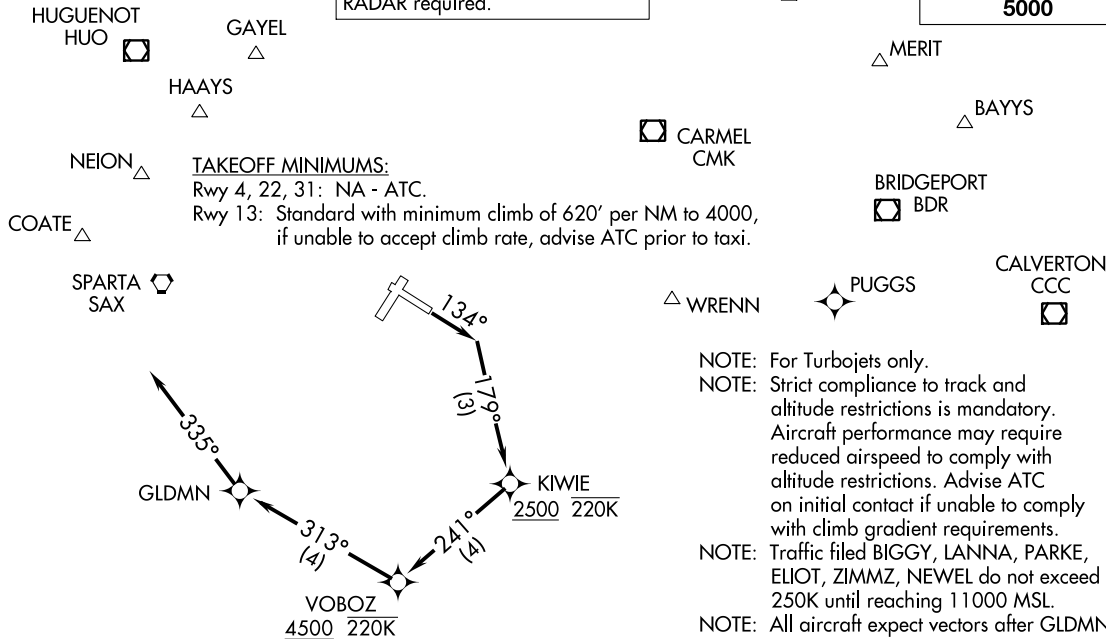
RADAR required.

5000

HUGUENOT
HUO

GAYEL

HAAYS

MERIT

BAYYS

CARMEL
CMK

NEION

TAKEOFF MINIMUMS:
Rwy 4, 22, 31: NA - ATC.
Rwy 13: Standard with minimum climb of 620' per NM to 4000, if unable to accept climb rate, advise ATC prior to taxi.

BRIDGEPORT
BDR

COATE

SPARTA
SAX

CALVERTON
CCC

PUGGS

WRENN

134°

179°
(3)

335°

KIWIE
2500 220K

GLDMN

313°
(4)

241°
(4)

VOBOZ
4500 220K

NOTE: For Turbojets only.
NOTE: Strict compliance to track and altitude restrictions is mandatory. Aircraft performance may require reduced airspeed to comply with altitude restrictions. Advise ATC on initial contact if unable to comply with climb gradient requirements.
NOTE: Traffic filed BIGGY, LANNA, PARKE, ELIOT, ZIMMZ, NEWEL do not exceed 250K until reaching 11000 MSL.
NOTE: All aircraft expect vectors after GLDM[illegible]